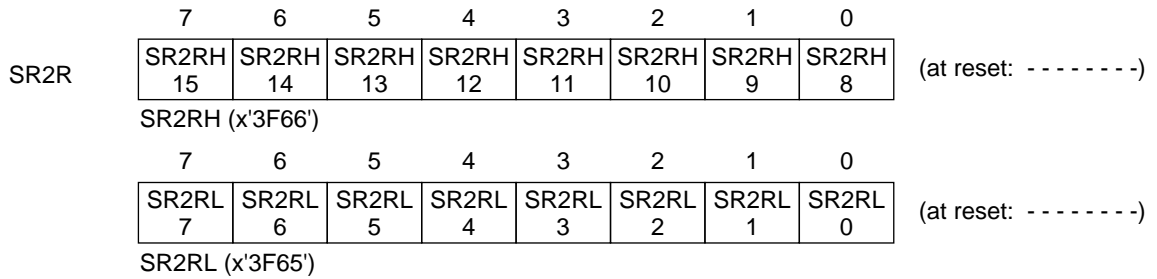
SR2R

| 7 | 6 | 5 | 4 | 3 | 2 | 1 | 0 |
|---|---|---|---|---|---|---|---|
| SR2RH 15 | SR2RH 14 | SR2RH 13 | SR2RH 12 | SR2RH 11 | SR2RH 10 | SR2RH 9 | SR2RH 8 |

(at reset: - - - - - - - -)

SR2RH (x'3F66')

| 7 | 6 | 5 | 4 | 3 | 2 | 1 | 0 |
|---|---|---|---|---|---|---|---|
| SR2RL 7 | SR2RL 6 | SR2RL 5 | SR2RL 4 | SR2RL 3 | SR2RL 2 | SR2RL 1 | SR2RL 0 |

(at reset: - - - - - - - -)

SR2RL (x'3F65')